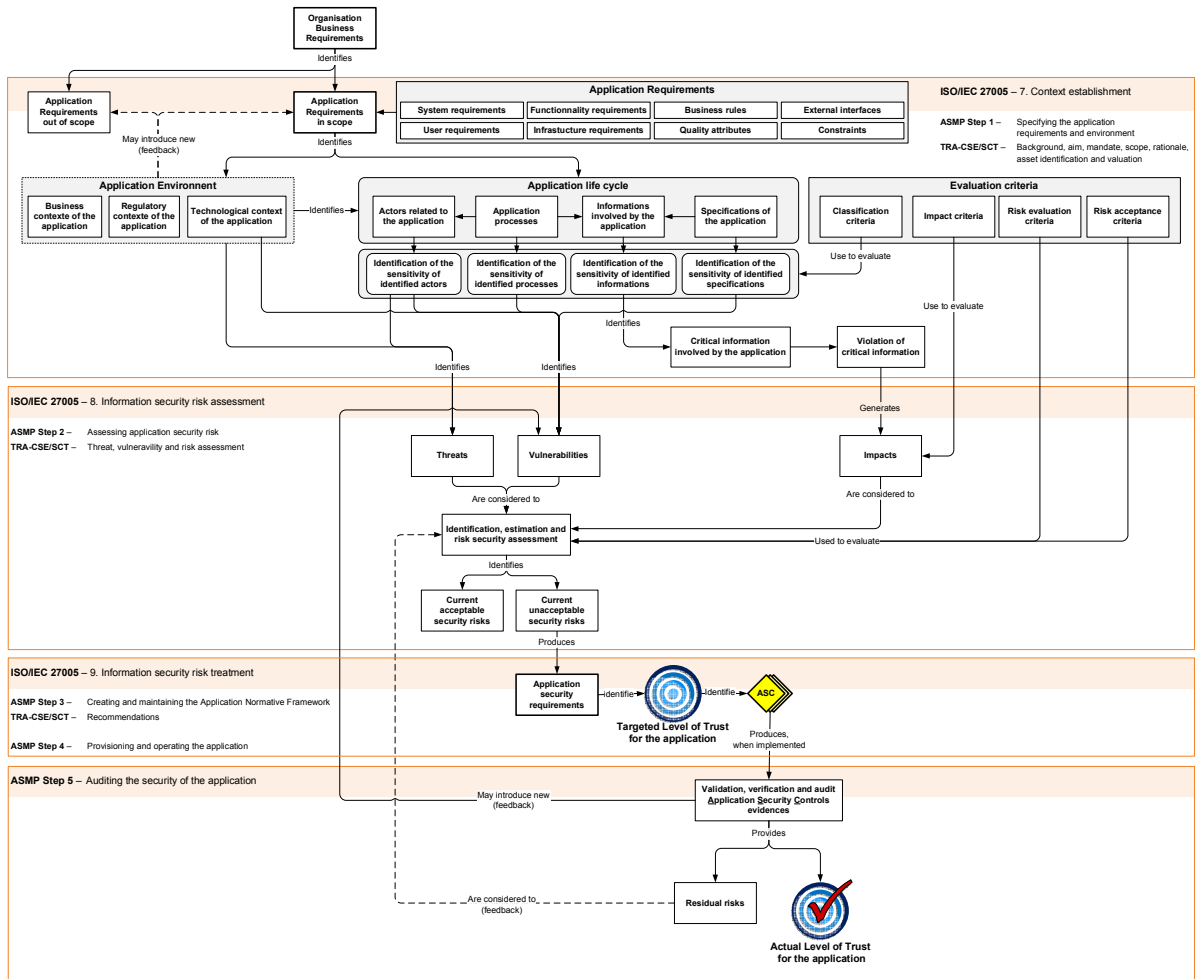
Organisation Business Requirements

Identifies

Application Requirements out of scope

Application Requirements in scope

May introduce new (feedback)

Application Requirements

| System requirements | Functionnality requirements | Business rules | External interfaces |
|---|---|---|---|
| User requirements | Infrastucture requirements | Quality attributes | Constraints |

ISO/IEC 27005 – 7. Context establishment

ASMP Step 1 – Specifying the application requirements and environment

TRA-CSE/SCT – Background, aim, mandate, scope, rationale, asset identification and valuation

Identifies

Application Environnent

Business contexte of the application

Regulatory contexte of the application

Technological context of the application

Identifies

Application life cycle

Actors related to the application

Application processes

Informations involved by the application

Specifications of the application

Identification of the sensitivity of identified actors

Identification of the sensitivity of identified processes

Identification of the sensitivity of identified informations

Identification of the sensitivity of identified specifications

Evaluation criteria

Classification criteria

Impact criteria

Risk evaluation criteria

Risk acceptance criteria

Use to evaluate

Use to evaluate

Identifies

Critical information involved by the application

Violation of critical information

Identifies

Identifies

ISO/IEC 27005 – 8. Information security risk assessment

ASMP Step 2 – Assessing application security risk

TRA-CSE/SCT – Threat, vulneravility and risk assessment

Generates

Threats

Vulnerabilities

Impacts

Are considered to

Are considered to

Identification, estimation and risk security assessment

Used to evaluate

Identifies

Current acceptable security risks

Current unacceptable security risks

Produces

ISO/IEC 27005 – 9. Information security risk treatment

ASMP Step 3 – Creating and maintaining the Application Normative Framework

TRA-CSE/SCT – Recommendations

ASMP Step 4 – Provisioning and operating the application

Application security requirements

identifie

Identifie

ASC

Targeted Level of Trust for the application

Produces, when implemented

ASMP Step 5 – Auditing the security of the application

May introduce new (feedback)

Validation, verification and audit Application Security Controls evidences

Provides

Are considered to (feedback)

Residual risks

Actual Level of Trust for the application